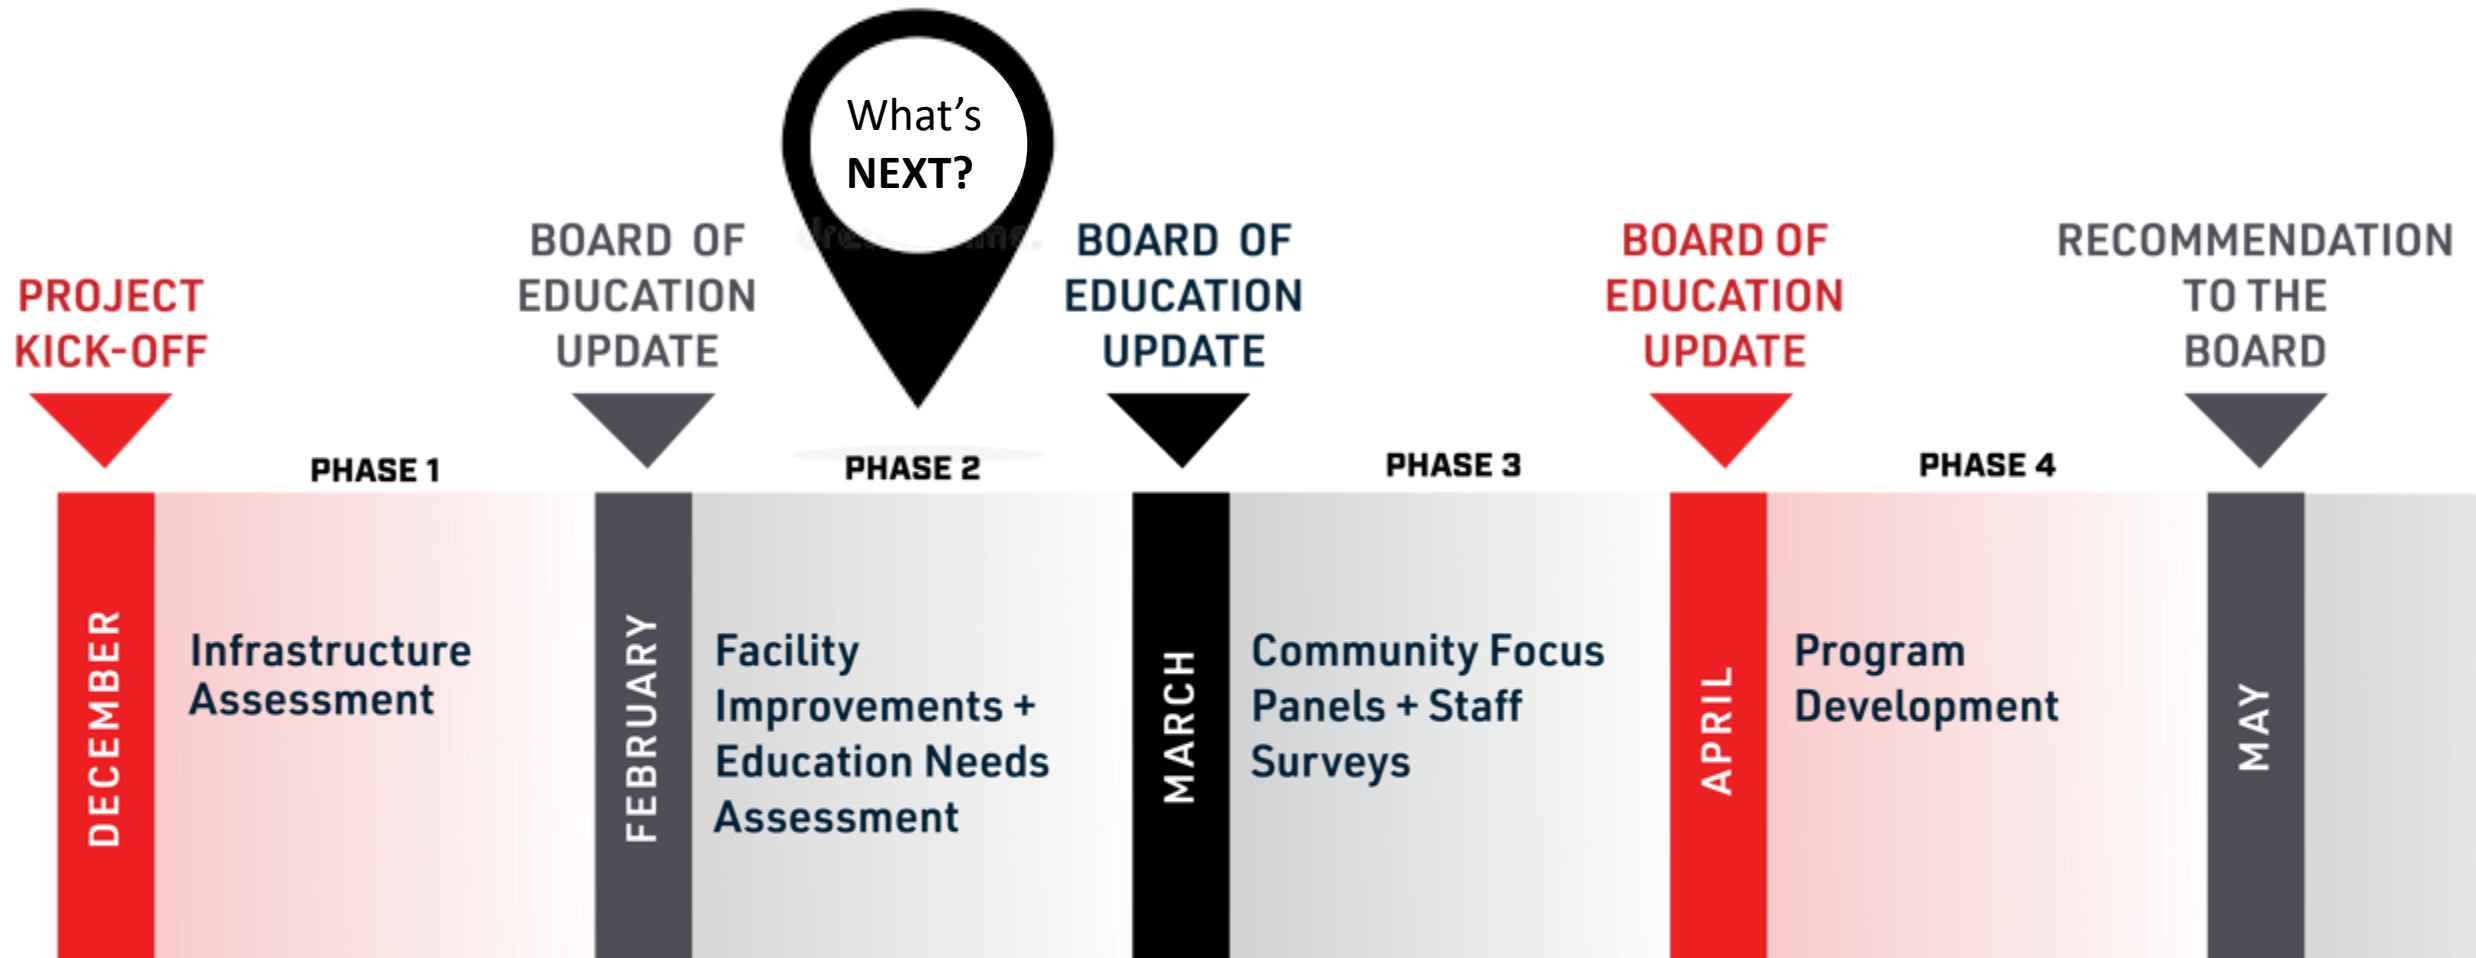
What's
**NEXT?**

PROJECT KICK-OFF

BOARD OF EDUCATION UPDATE

BOARD OF EDUCATION UPDATE

BOARD OF EDUCATION UPDATE

RECOMMENDATION TO THE BOARD

PHASE 1

PHASE 2

PHASE 3

PHASE 4

DECEMBER

Infrastructure Assessment

FEBRUARY

Facility Improvements + Education Needs Assessment

MARCH

Community Focus Panels + Staff Surveys

APRIL

Program Development

MAY